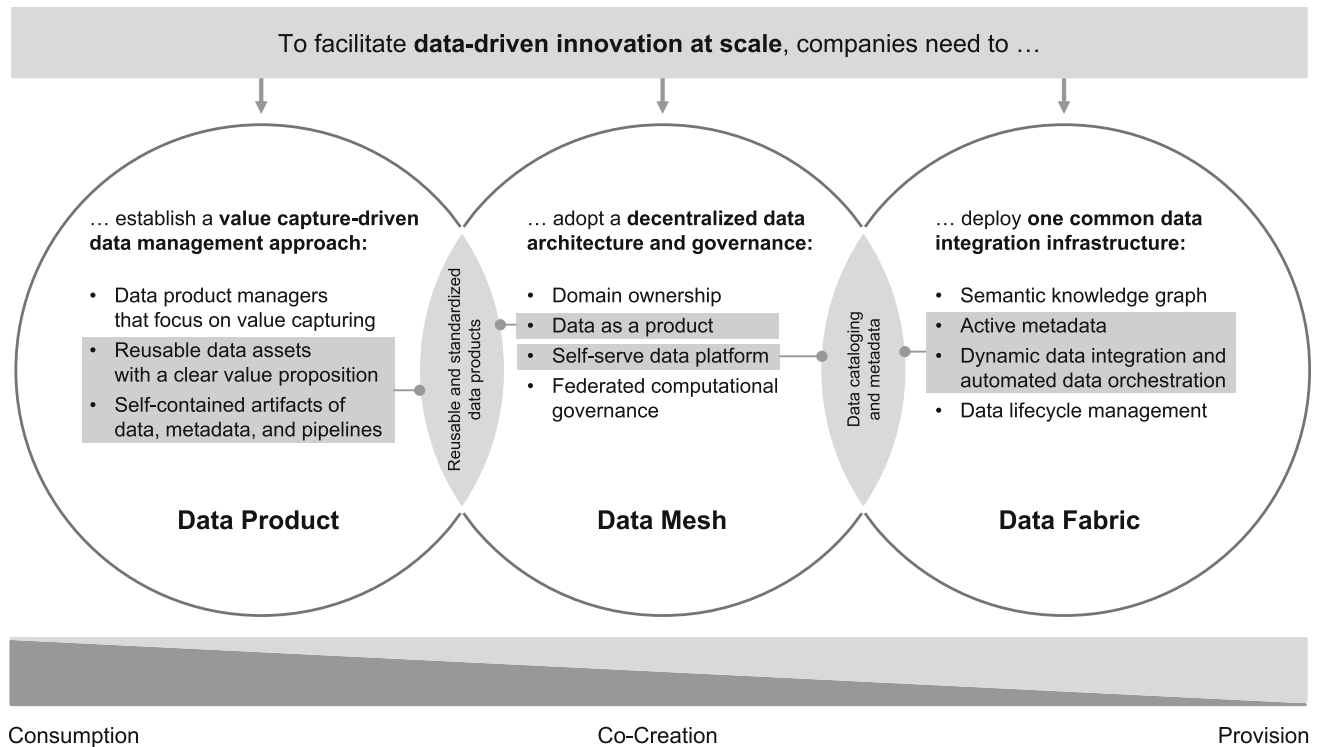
To facilitate **data-driven innovation at scale**, companies need to …

… establish a **value capture-driven data management approach:**

- Data product managers that focus on value capturing
- Reusable data assets with a clear value proposition
- Self-contained artifacts of data, metadata, and pipelines

**Data Product**

Reusable and standardized data products

… adopt a **decentralized data architecture and governance:**

- Domain ownership
- Data as a product
- Self-serve data platform
- Federated computational governance

**Data Mesh**

Data cataloging and metadata

… deploy **one common data integration infrastructure:**

- Semantic knowledge graph
- Active metadata
- Dynamic data integration and automated data orchestration
- Data lifecycle management

**Data Fabric**

Consumption

Co-Creation

Provision